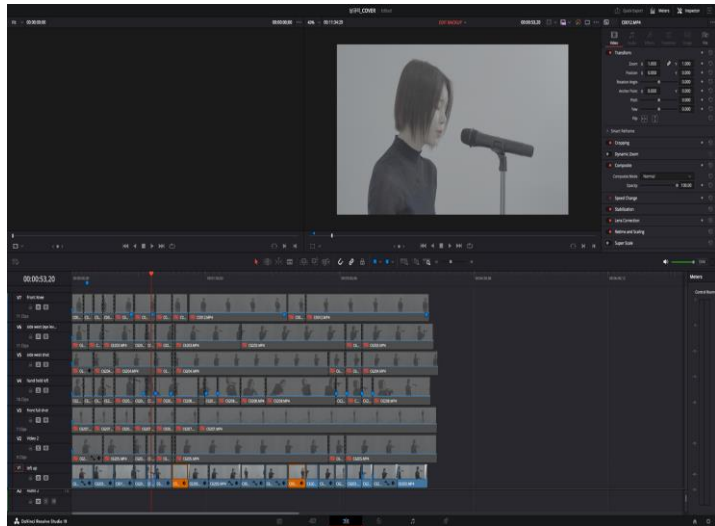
Metadata

Inspector

00:00:53:20

Transform

Cropping

Dynamic Zoom

Composite

Speed Change

Stabilization

Lens Correction

Retime and Scaling

Super Scale

Meters

V7 Front Wide

V6 side west low lev...

V5 side west shot

V4 hand held left

V3 front full shot

V2 Video 2

V1 left up

A1 Audio 1

DaVinci Resolve Studio 18